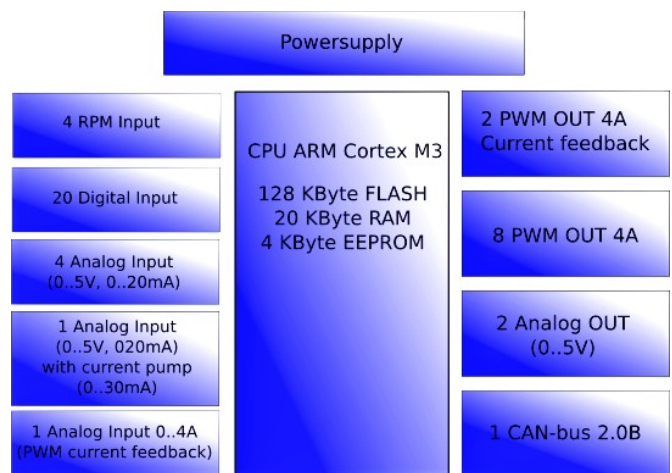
Powersupply

4 RPM Input

20 Digital Input

4 Analog Input
(0..5V, 0..20mA)

1 Analog Input
(0..5V, 020mA)
with current pump
(0..30mA)

1 Analog Input 0..4A
(PWM current feedback)

CPU ARM Cortex M3

128 KByte FLASH
20 KByte RAM
4 KByte EEPROM

2 PWM OUT 4A
Current feedback

8 PWM OUT 4A

2 Analog OUT
(0..5V)

1 CAN-bus 2.0B